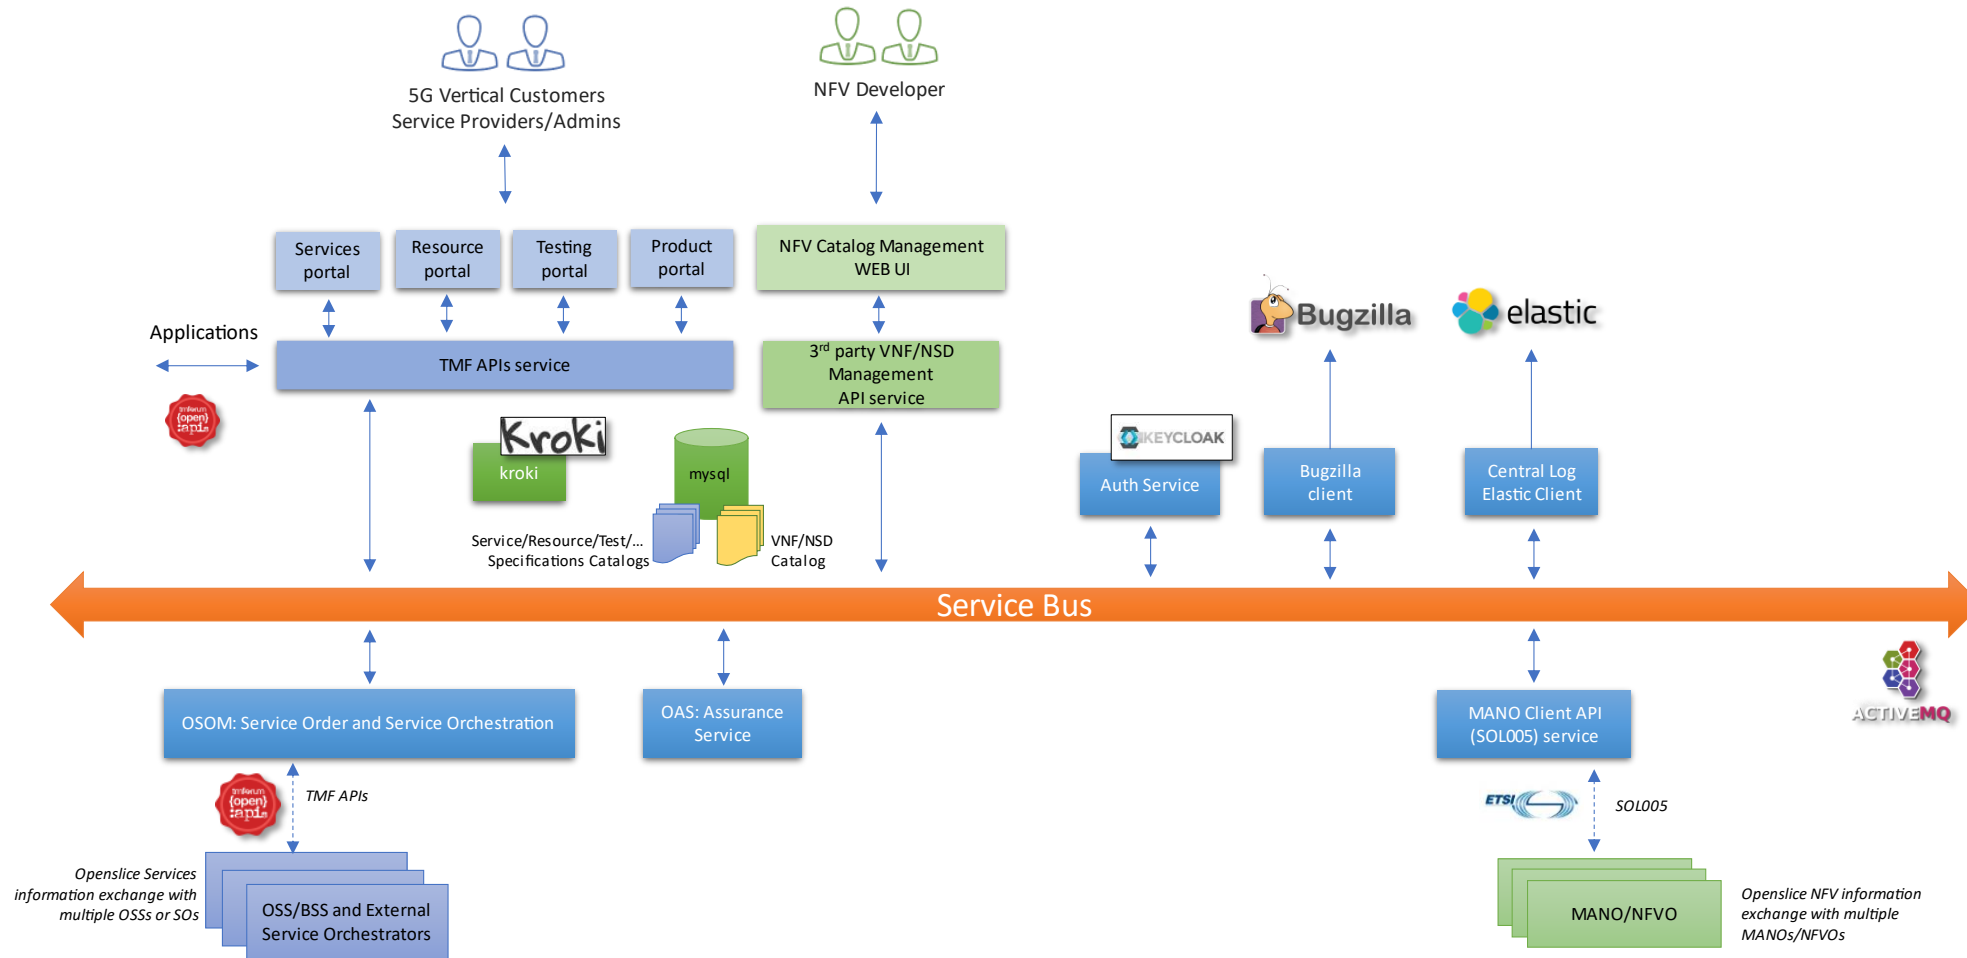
5G Vertical Customers
Service Providers/Admins

NFV Developer

Services portal

Resource portal

Testing portal

Product portal

NFV Catalog Management WEB UI

Applications

TMF APIs service

3rd party VNF/NSD Management API service

tmforum {open} apis

Kroki

kroki

mysql

Service/Resource/Test/... Specifications Catalogs

VNF/NSD Catalog

Bugzilla

elastic

KEYCLOAK

Auth Service

Bugzilla client

Central Log Elastic Client

Service Bus

OSOM: Service Order and Service Orchestration

OAS: Assurance Service

MANO Client API (SOL005) service

ACTIVEMQ

tmforum {open} apis

TMF APIs

ETSI

SOL005

Openslice Services information exchange with multiple OSSs or SOs

OSS/BSS and External Service Orchestrators

MANO/NFVO

Openslice NFV information exchange with multiple MANOs/NFVOs